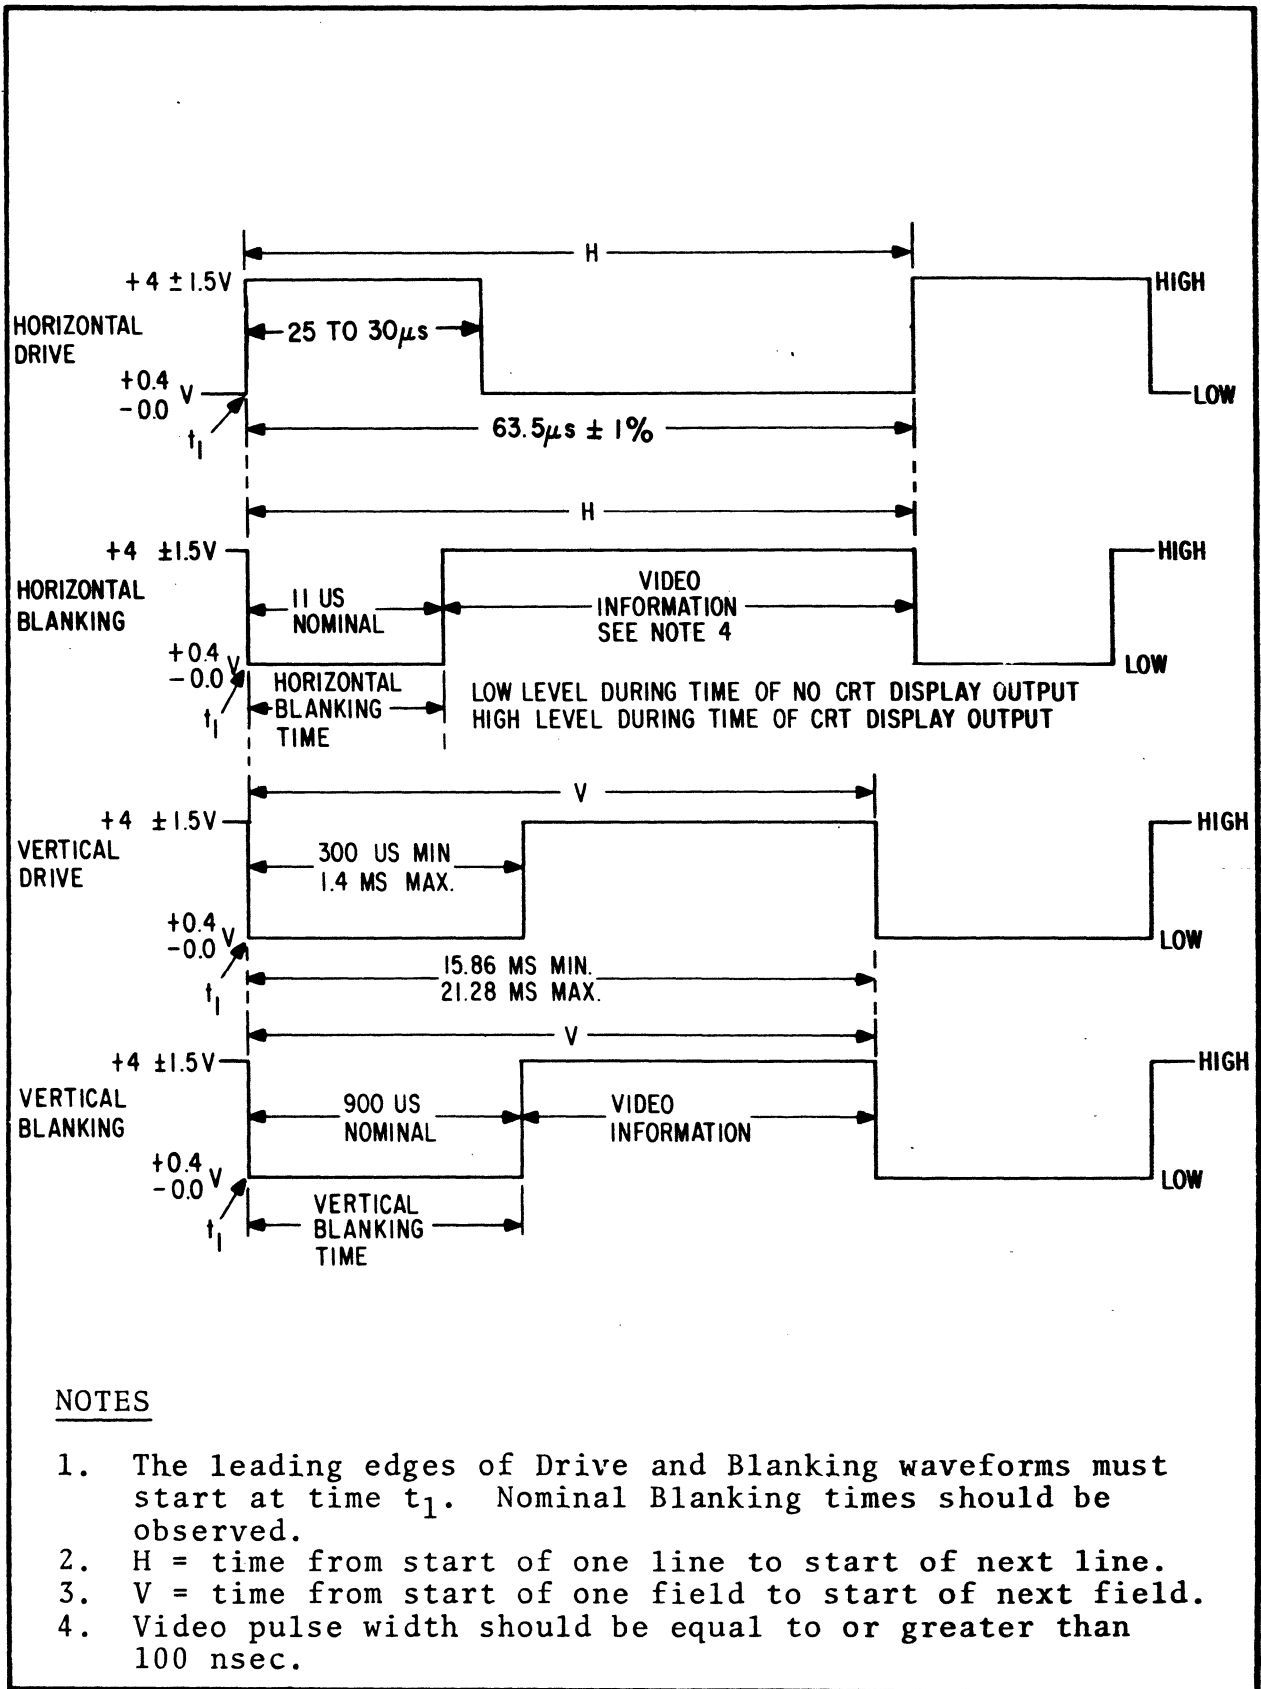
H

$+4 \pm 1.5V$

HORIZONTAL DRIVE

25 TO $30\mu s$

HIGH

$+0.4$ $-0.0$ V

$t_1$

LOW

$63.5\mu s \pm 1\%$

H

$+4 \pm 1.5V$

HORIZONTAL BLANKING

11 US NOMINAL

VIDEO INFORMATION SEE NOTE 4

HIGH

$+0.4$ $-0.0$ V

$t_1$

HORIZONTAL BLANKING TIME

LOW LEVEL DURING TIME OF NO CRT DISPLAY OUTPUT
HIGH LEVEL DURING TIME OF CRT DISPLAY OUTPUT

LOW

V

$+4 \pm 1.5V$

VERTICAL DRIVE

300 US MIN
1.4 MS MAX.

HIGH

$+0.4$ $-0.0$ V

$t_1$

15.86 MS MIN.
21.28 MS MAX.

LOW

V

$+4 \pm 1.5V$

VERTICAL BLANKING

900 US NOMINAL

VIDEO INFORMATION

HIGH

$+0.4$ $-0.0$ V

$t_1$

VERTICAL BLANKING TIME

LOW

NOTES

1. The leading edges of Drive and Blanking waveforms must start at time $t_1$. Nominal Blanking times should be observed.
2. H = time from start of one line to start of next line.
3. V = time from start of one field to start of next field.
4. Video pulse width should be equal to or greater than 100 nsec.